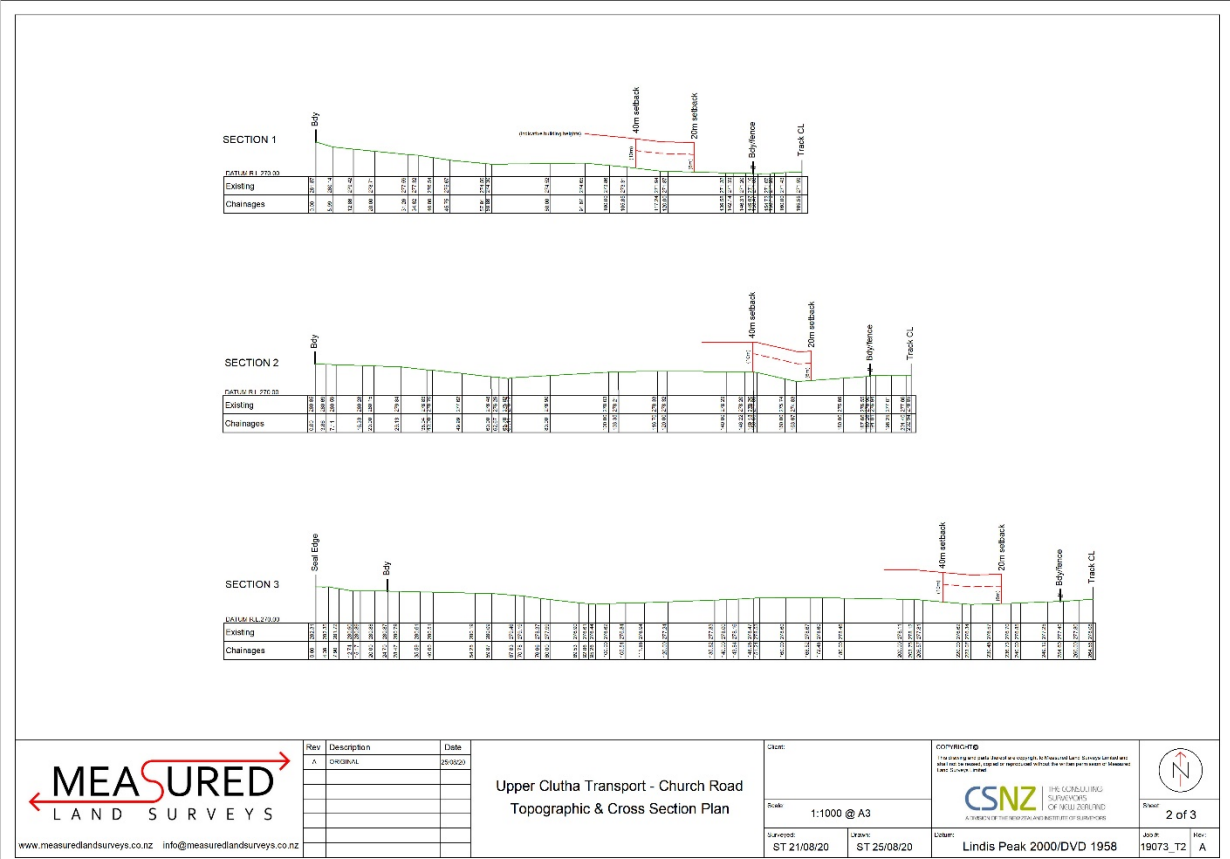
SECTION 1

Bdy

(Indicative building heights)

40m setback

20m setback

Bdy/fence

Track CL

DATUM R.L 270.00

Existing

Chainages

SECTION 2

Bdy

40m setback

20m setback

Bdy/fence

Track CL

DATUM R.L 270.00

Existing

Chainages

SECTION 3

Seal Edge

Bdy

40m setback

20m setback

Bdy/fence

Track CL

DATUM R.L 270.00

Existing

Chainages

| Rev | Description | Date |
|---|---|---|
| A | ORIGINAL | 25/08/20 |

MEASURED LAND SURVEYS

www.measuredlandsurveys.co.nz info@measuredlandsurveys.co.nz

Upper Clutha Transport - Church Road
Topographic & Cross Section Plan

Client:

Scale: 1:1000 @ A3

Surveyed: ST 21/08/20

Drawn: ST 25/08/20

COPYRIGHT©
This drawing and parts thereof are copyright to Measured Land Surveys Limited and shall not be reused, copied or reproduced without the written permission of Measured Land Surveys Limited.

CSNZ THE CONSULTING SURVEYORS OF NEW ZEALAND
A DIVISION OF THE SURVEYING AND SPATIAL INSTITUTE OF SURVEYORS

Datum: Lindis Peak 2000/DVD 1958

N

Sheet: 2 of 3

Job #: 19073_T2

Rev: A